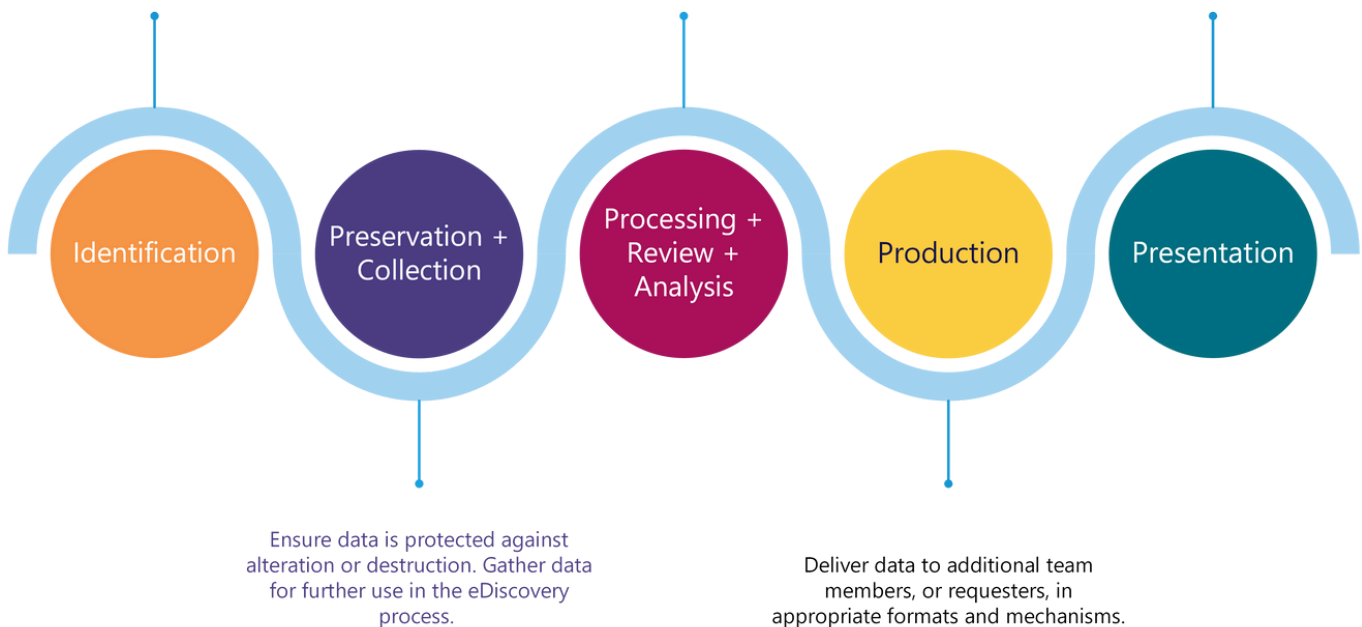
Identification

Preservation + Collection

Processing + Review + Analysis

Production

Presentation

Ensure data is protected against alteration or destruction. Gather data for further use in the eDiscovery process.

Deliver data to additional team members, or requesters, in appropriate formats and mechanisms.